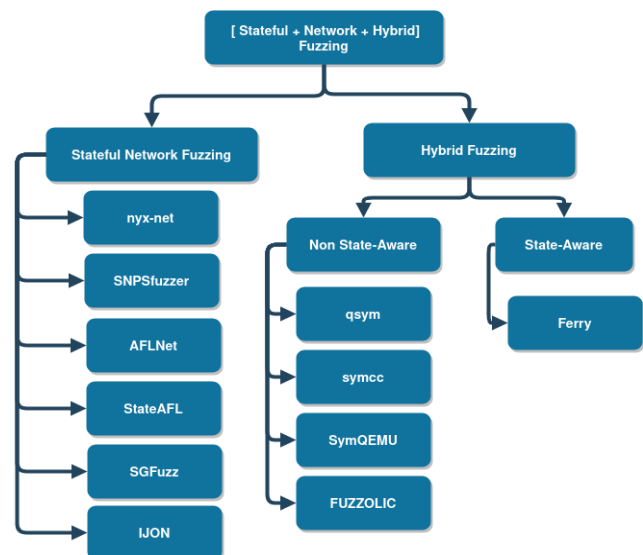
[ Stateful + Network + Hybrid ] Fuzzing

Stateful Network Fuzzing

nyx-net

SNPSfuzzer

AFLNet

StateAFL

SGFuzz

IJON

Hybrid Fuzzing

Non State-Aware

qsym

symcc

SymQEMU

FUZZOLIC

State-Aware

Ferry